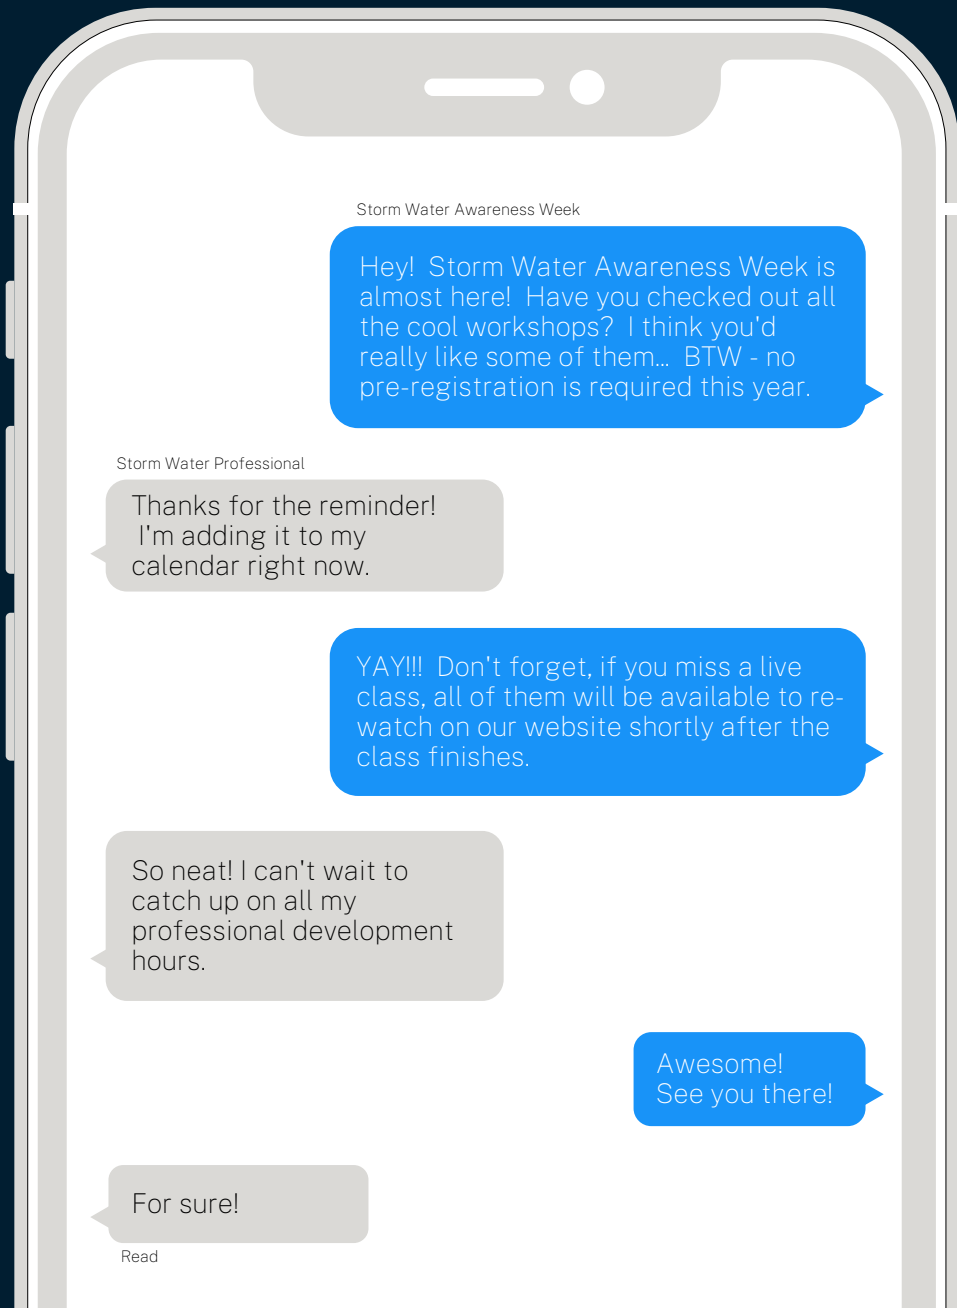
Storm Water Awareness Week

Hey! Storm Water Awareness Week is almost here! Have you checked out all the cool workshops? I think you'd really like some of them... BTW - no pre-registration is required this year.

Storm Water Professional

Thanks for the reminder! I'm adding it to my calendar right now.

YAY!!! Don't forget, if you miss a live class, all of them will be available to re-watch on our website shortly after the class finishes.

So neat! I can't wait to catch up on all my professional development hours.

Awesome! See you there!

For sure!

Read